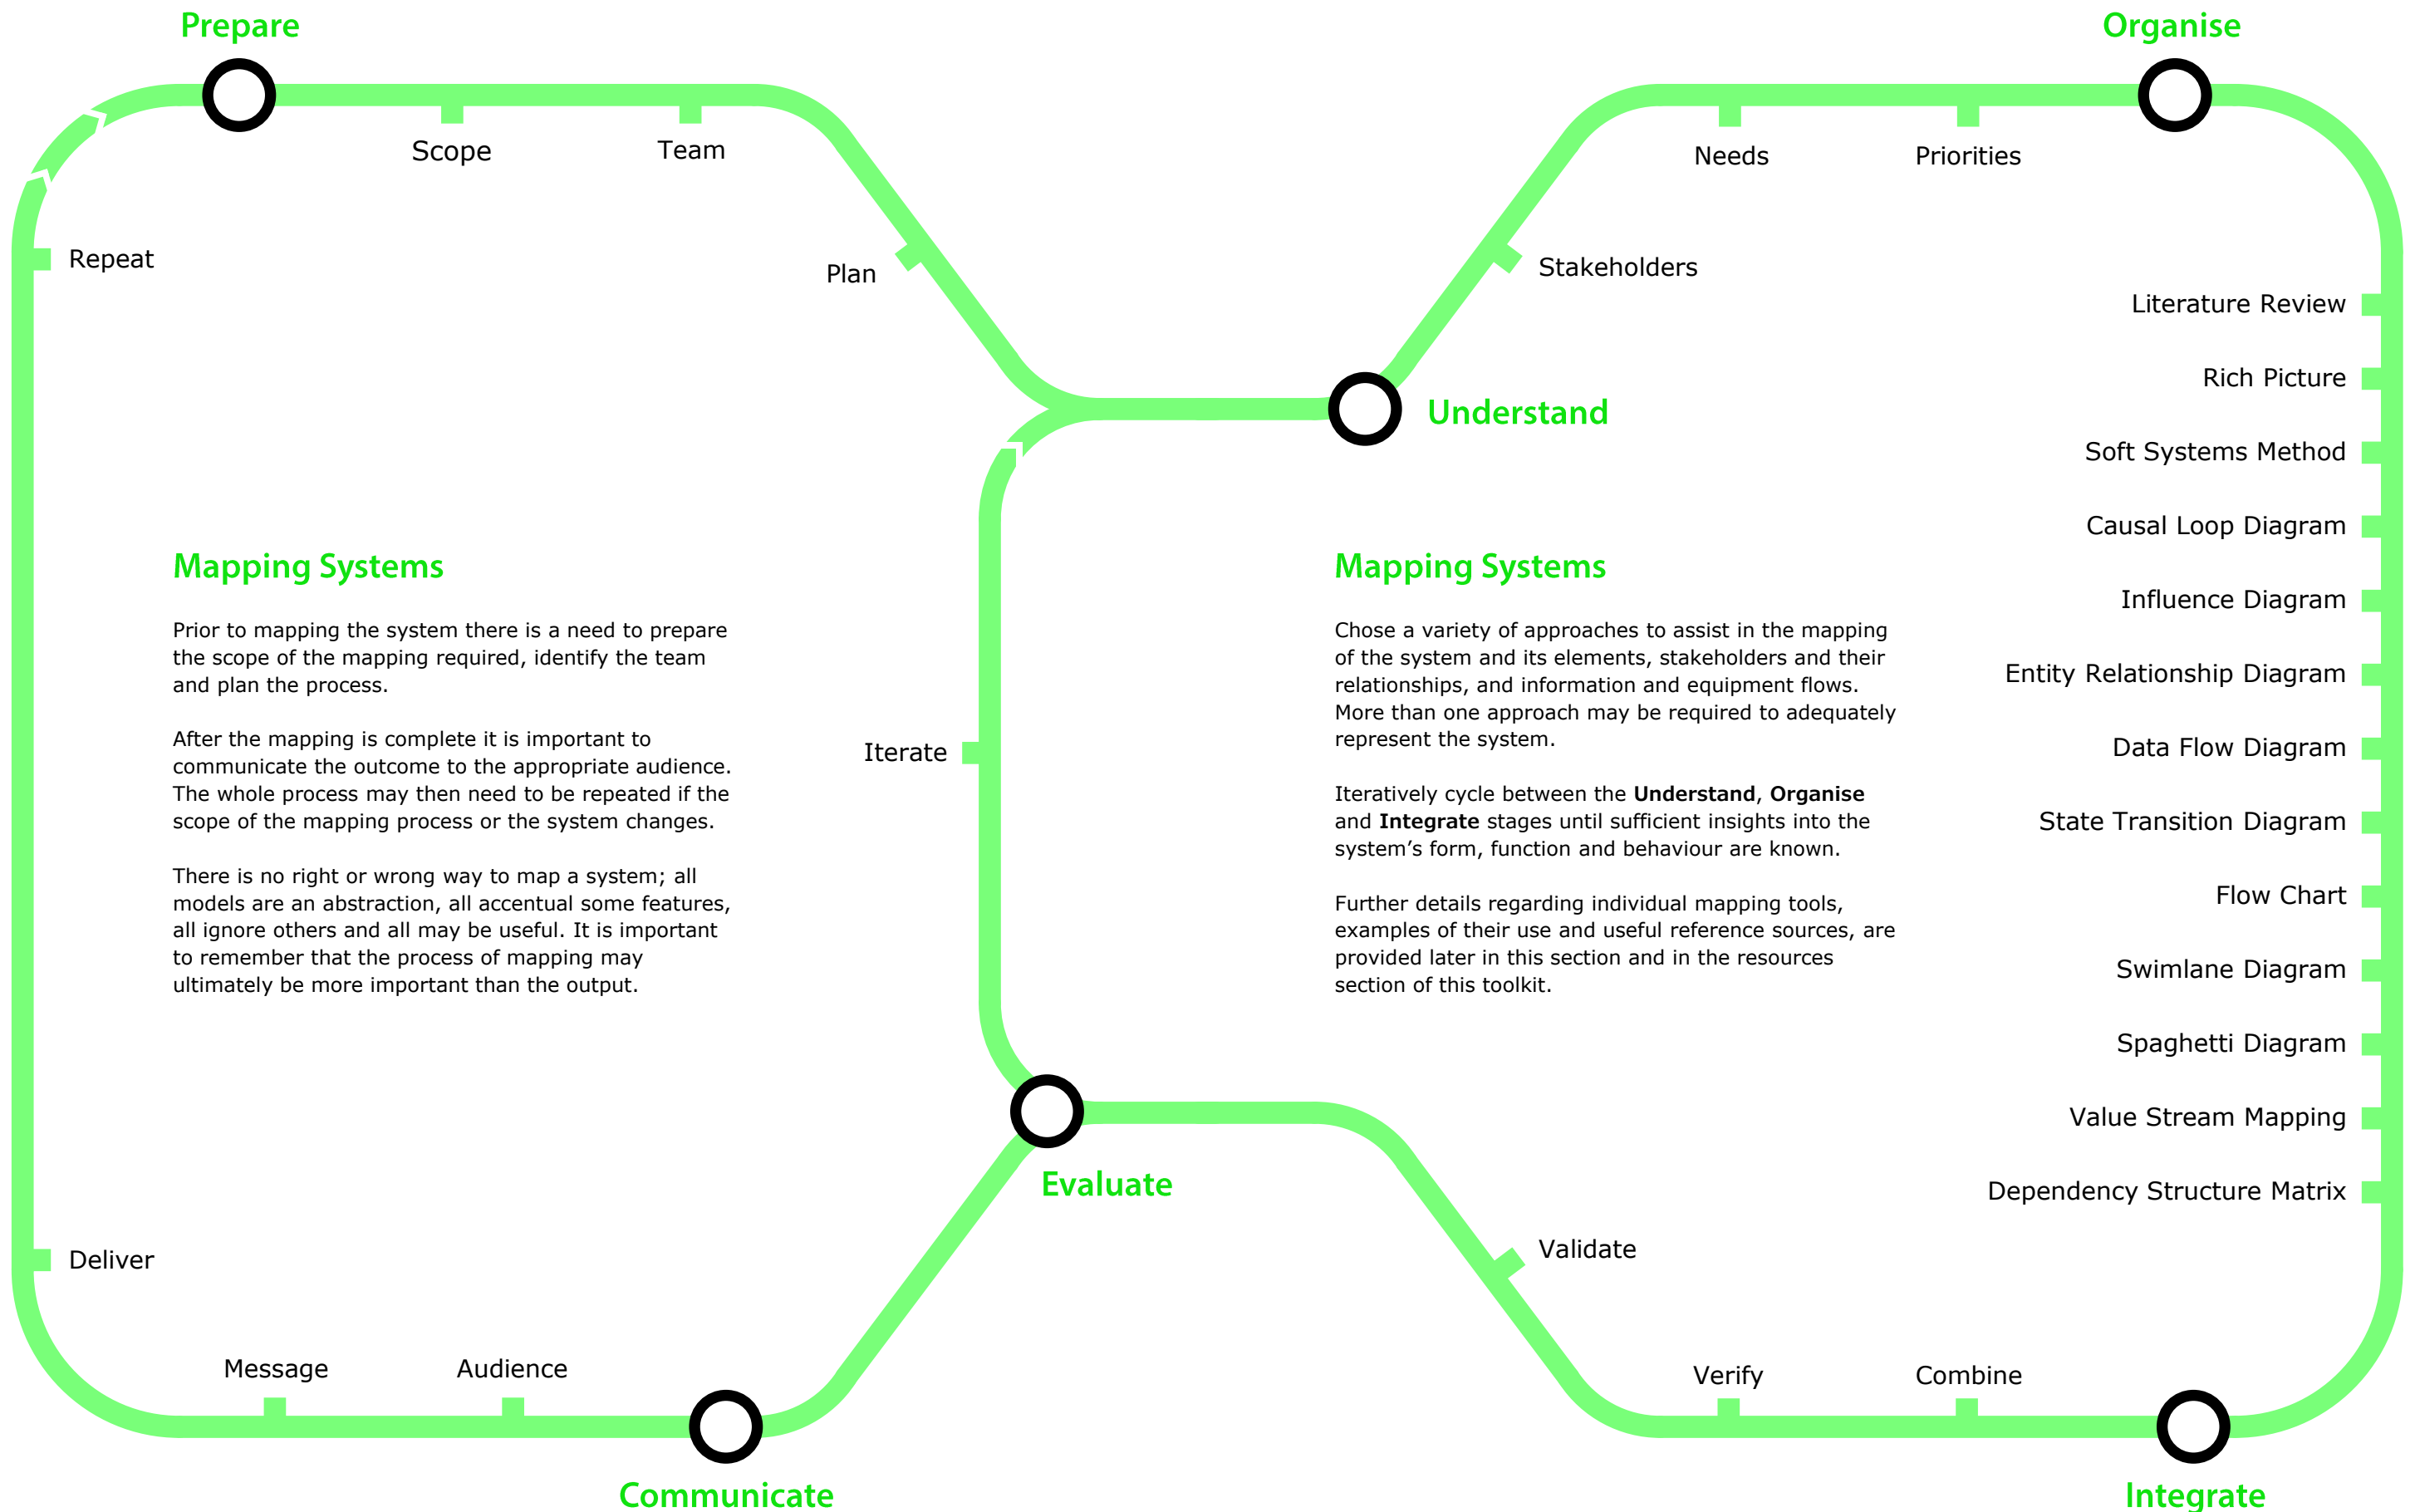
Prepare

Scope

Team

Plan

Repeat

Organise

Needs

Priorities

Stakeholders

Understand

Literature Review

Rich Picture

Soft Systems Method

Causal Loop Diagram

Influence Diagram

Entity Relationship Diagram

Data Flow Diagram

State Transition Diagram

Flow Chart

Swimlane Diagram

Spaghetti Diagram

Value Stream Mapping

Dependency Structure Matrix

Mapping Systems

Prior to mapping the system there is a need to prepare the scope of the mapping required, identify the team and plan the process.

After the mapping is complete it is important to communicate the outcome to the appropriate audience. The whole process may then need to be repeated if the scope of the mapping process or the system changes.

There is no right or wrong way to map a system; all models are an abstraction, all accentual some features, all ignore others and all may be useful. It is important to remember that the process of mapping may ultimately be more important than the output.

Iterate

Mapping Systems

Chose a variety of approaches to assist in the mapping of the system and its elements, stakeholders and their relationships, and information and equipment flows. More than one approach may be required to adequately represent the system.

Iteratively cycle between the **Understand**, **Organise** and **Integrate** stages until sufficient insights into the system’s form, function and behaviour are known.

Further details regarding individual mapping tools, examples of their use and useful reference sources, are provided later in this section and in the resources section of this toolkit.

Evaluate

Validate

Deliver

Message

Audience

Communicate

Verify

Combine

Integrate